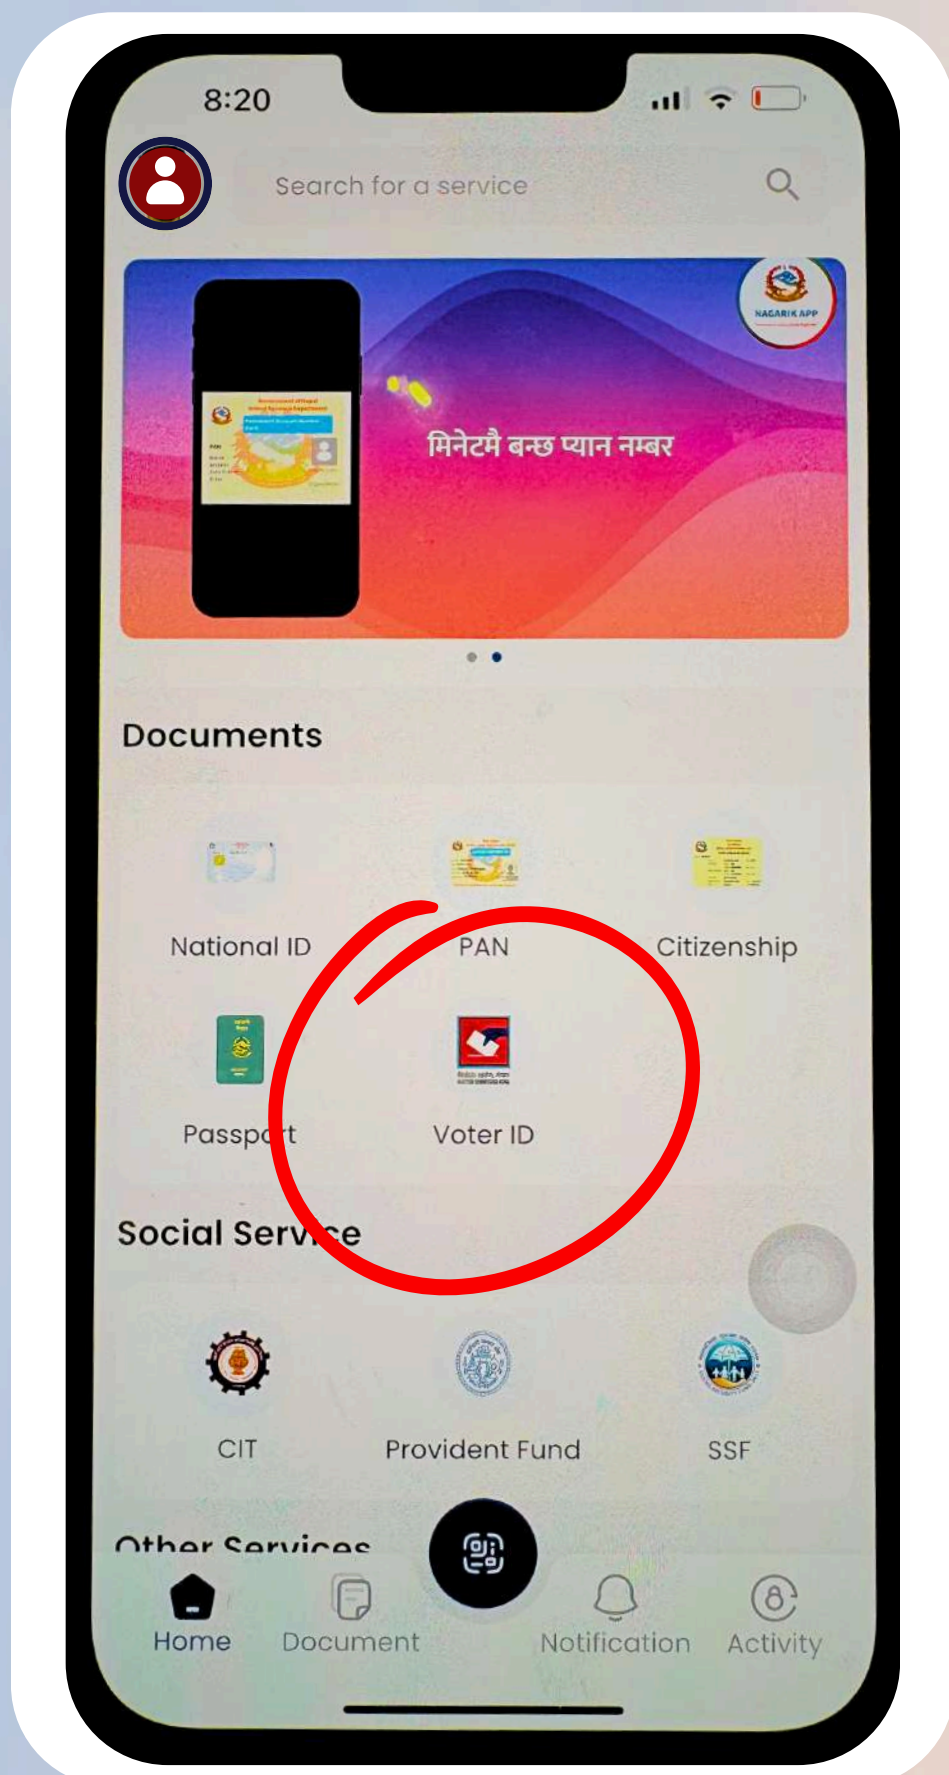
8:20

Search for a service

NAGARIK APP

मिनेटमै बन्छ प्यान नम्बर

Documents

National ID

PAN

Citizenship

Passport

Voter ID

Social Service

CIT

Provident Fund

SSF

Other Services

Home

Document

Notification

Activity